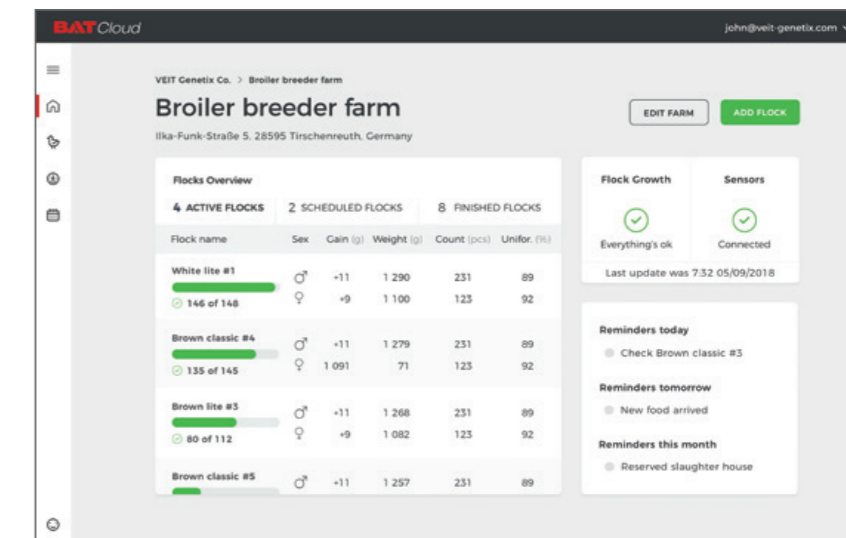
BAT Cloud

john@veit-genetix.com

VEIT Genetix Co. > Broiler breeder farm

Broiler breeder farm

Ilka-Funk-Straße 5, 28595 Tirschenreuth, Germany

EDIT FARM

ADD FLOCK

Flocks Overview

4 ACTIVE FLOCKS

2 SCHEDULED FLOCKS

8 FINISHED FLOCKS

| Flock name | Sex | Gain (g) | Weight (g) | Count (pcs) | Unifor. (%) |
|---|---|---|---|---|---|
| White lite #1 | ♂ | +11 | 1 290 | 231 | 89 |
| 146 of 148 | ♀ | +9 | 1 100 | 123 | 92 |
| Brown classic #4 | ♂ | +11 | 1 279 | 231 | 89 |
| 135 of 145 | ♀ | 1 091 | 71 | 123 | 92 |
| Brown lite #3 | ♂ | +11 | 1 268 | 231 | 89 |
| 80 of 112 | ♀ | +9 | 1 082 | 123 | 92 |
| Brown classic #5 | ♂ | +11 | 1 257 | 231 | 89 |

Flock Growth

Everything's ok

Sensors

Connected

Last update was 7:32 05/09/2018

Reminders today

Check Brown classic #3

Reminders tomorrow

New food arrived

Reminders this month

Reserved slaughter house